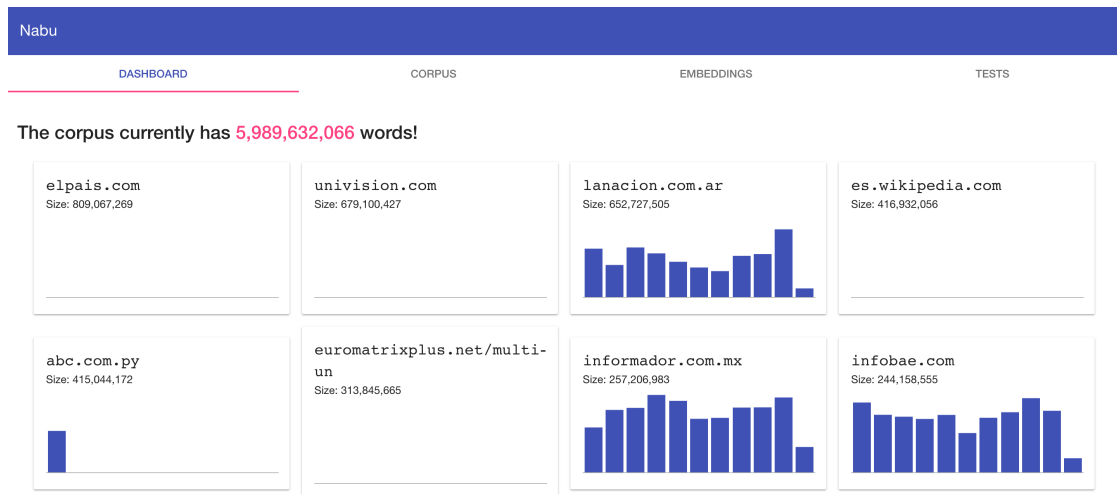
Nabu

DASHBOARD CORPUS EMBEDDINGS TESTS

The corpus currently has 5,989,632,066 words!

elpais.com
Size: 809,067,269

univision.com
Size: 679,100,427

lanacion.com.ar
Size: 652,727,505

es.wikipedia.com
Size: 416,932,056

abc.com.py
Size: 415,044,172

euromatrixplus.net/multi-un
Size: 313,845,665

informador.com.mx
Size: 257,206,983

infobae.com
Size: 244,158,555